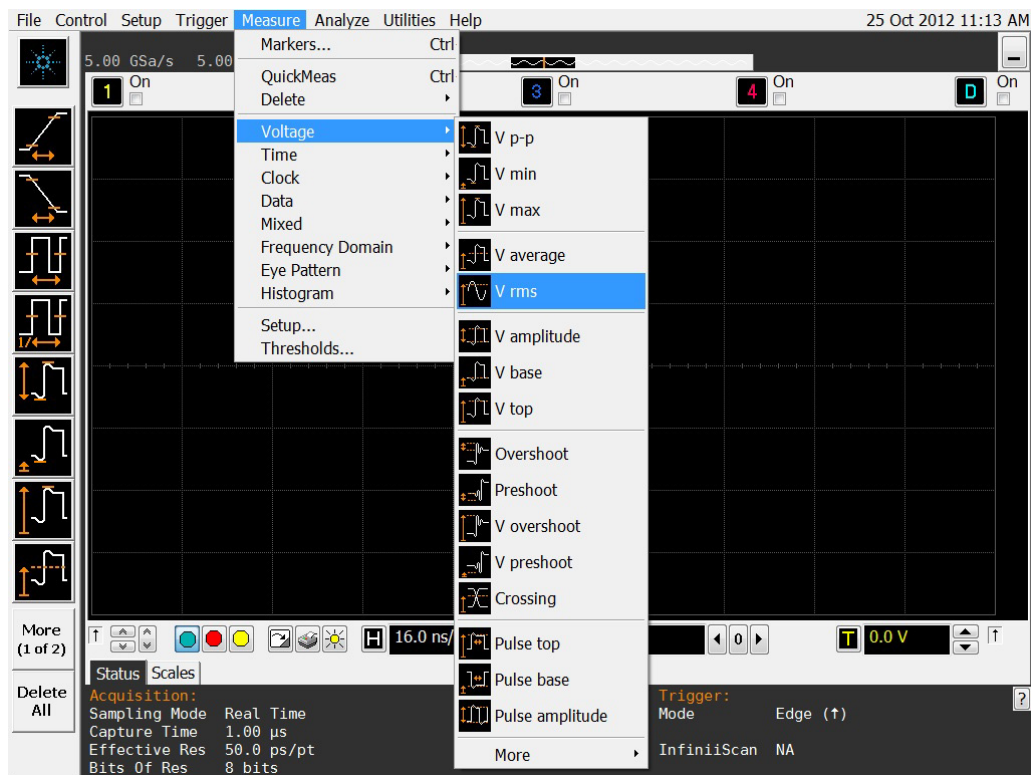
File Control Setup Trigger Measure Analyze Utilities Help 25 Oct 2012 11:13 AM

5.00 GSa/s 5.00

1 On
3 On
4 On
D On

Markers... Ctrl
QuickMeas Ctrl
Delete
Voltage
Time
Clock
Data
Mixed
Frequency Domain
Eye Pattern
Histogram
Setup...
Thresholds...

V p-p
V min
V max
V average
V rms
V amplitude
V base
V top
Overshoot
Preshoot
V overshoot
V preshoot
Crossing
Pulse top
Pulse base
Pulse amplitude
More

More (1 of 2)

Delete All

H 16.0 ns/

0

T 0.0 V

Status Scales

Acquisition:
Sampling Mode Real Time
Capture Time 1.00 µs
Effective Res 50.0 ps/pt
Bits Of Res 8 bits

Trigger:
Mode Edge (↑)
InfiniiScan NA

?